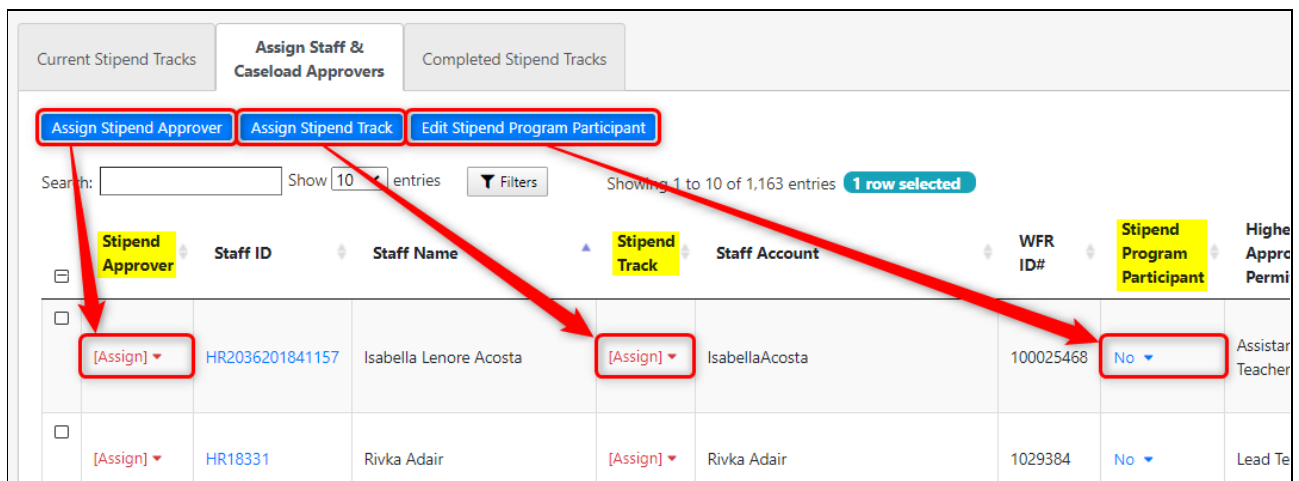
Current Stipend Tracks | Assign Staff & Caseload Approvers | Completed Stipend Tracks

Assign Stipend Approver | Assign Stipend Track | Edit Stipend Program Participant

Search: Show 10 entries Filters Showing 1 to 10 of 1,163 entries 1 row selected

| | Stipend Approver | Staff ID | Staff Name | Stipend Track | Staff Account | WFR ID# | Stipend Program Participant | Highe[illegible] Appro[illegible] Permi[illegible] |
|---|---|---|---|---|---|---|---|---|
| | [Assign] | HR2036201841157 | Isabella Lenore Acosta | [Assign] | IsabellaAcosta | 100025468 | No | Assistar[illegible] Teacher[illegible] |
| | [Assign] | HR18331 | Rivka Adair | [Assign] | Rivka Adair | 1029384 | No | Lead Te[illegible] |